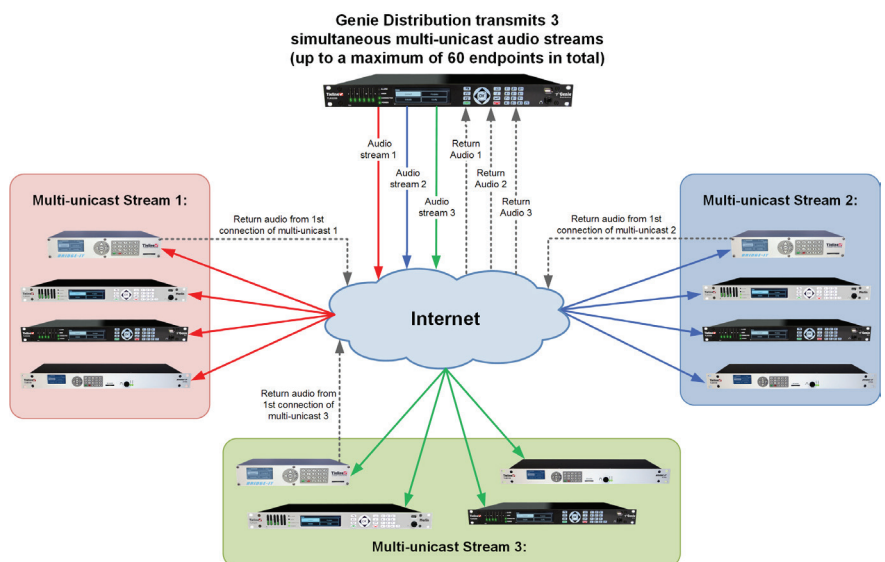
Genie Distribution transmits 3 simultaneous multi-unicast audio streams (up to a maximum of 60 endpoints in total)

Audio stream 1

Audio stream 2

Audio stream 3

Return Audio 1

Return Audio 2

Return Audio 3

Multi-unicast Stream 1:

Return audio from 1st connection of multi-unicast 1

Multi-unicast Stream 2:

Return audio from 1st connection of multi-unicast 2

Internet

Return audio from 1st connection of multi-unicast 3

Multi-unicast Stream 3: